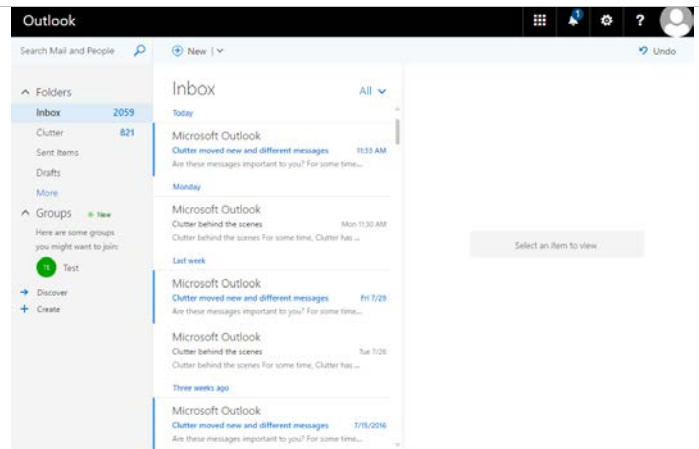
Outlook

1

?

Search Mail and People

New |

Undo

Folders

Inbox 2059

Clutter 821

Sent Items

Drafts

More

Groups New

Here are some groups you might want to join:

TE Test

Discover

Create

Inbox

All

Today

Microsoft Outlook

Clutter moved new and different messages 11:33 AM

Are these messages important to you? For some time...

Monday

Microsoft Outlook

Clutter behind the scenes Mon 11:30 AM

Clutter behind the scenes For some time, Clutter has...

Last week

Microsoft Outlook

Clutter moved new and different messages Fri 7/29

Are these messages important to you? For some time...

Microsoft Outlook

Clutter behind the scenes Tue 7/26

Clutter behind the scenes For some time, Clutter has...

Three weeks ago

Microsoft Outlook

Clutter moved new and different messages 7/15/2016

Are these messages important to you? For some time...

Select an item to view